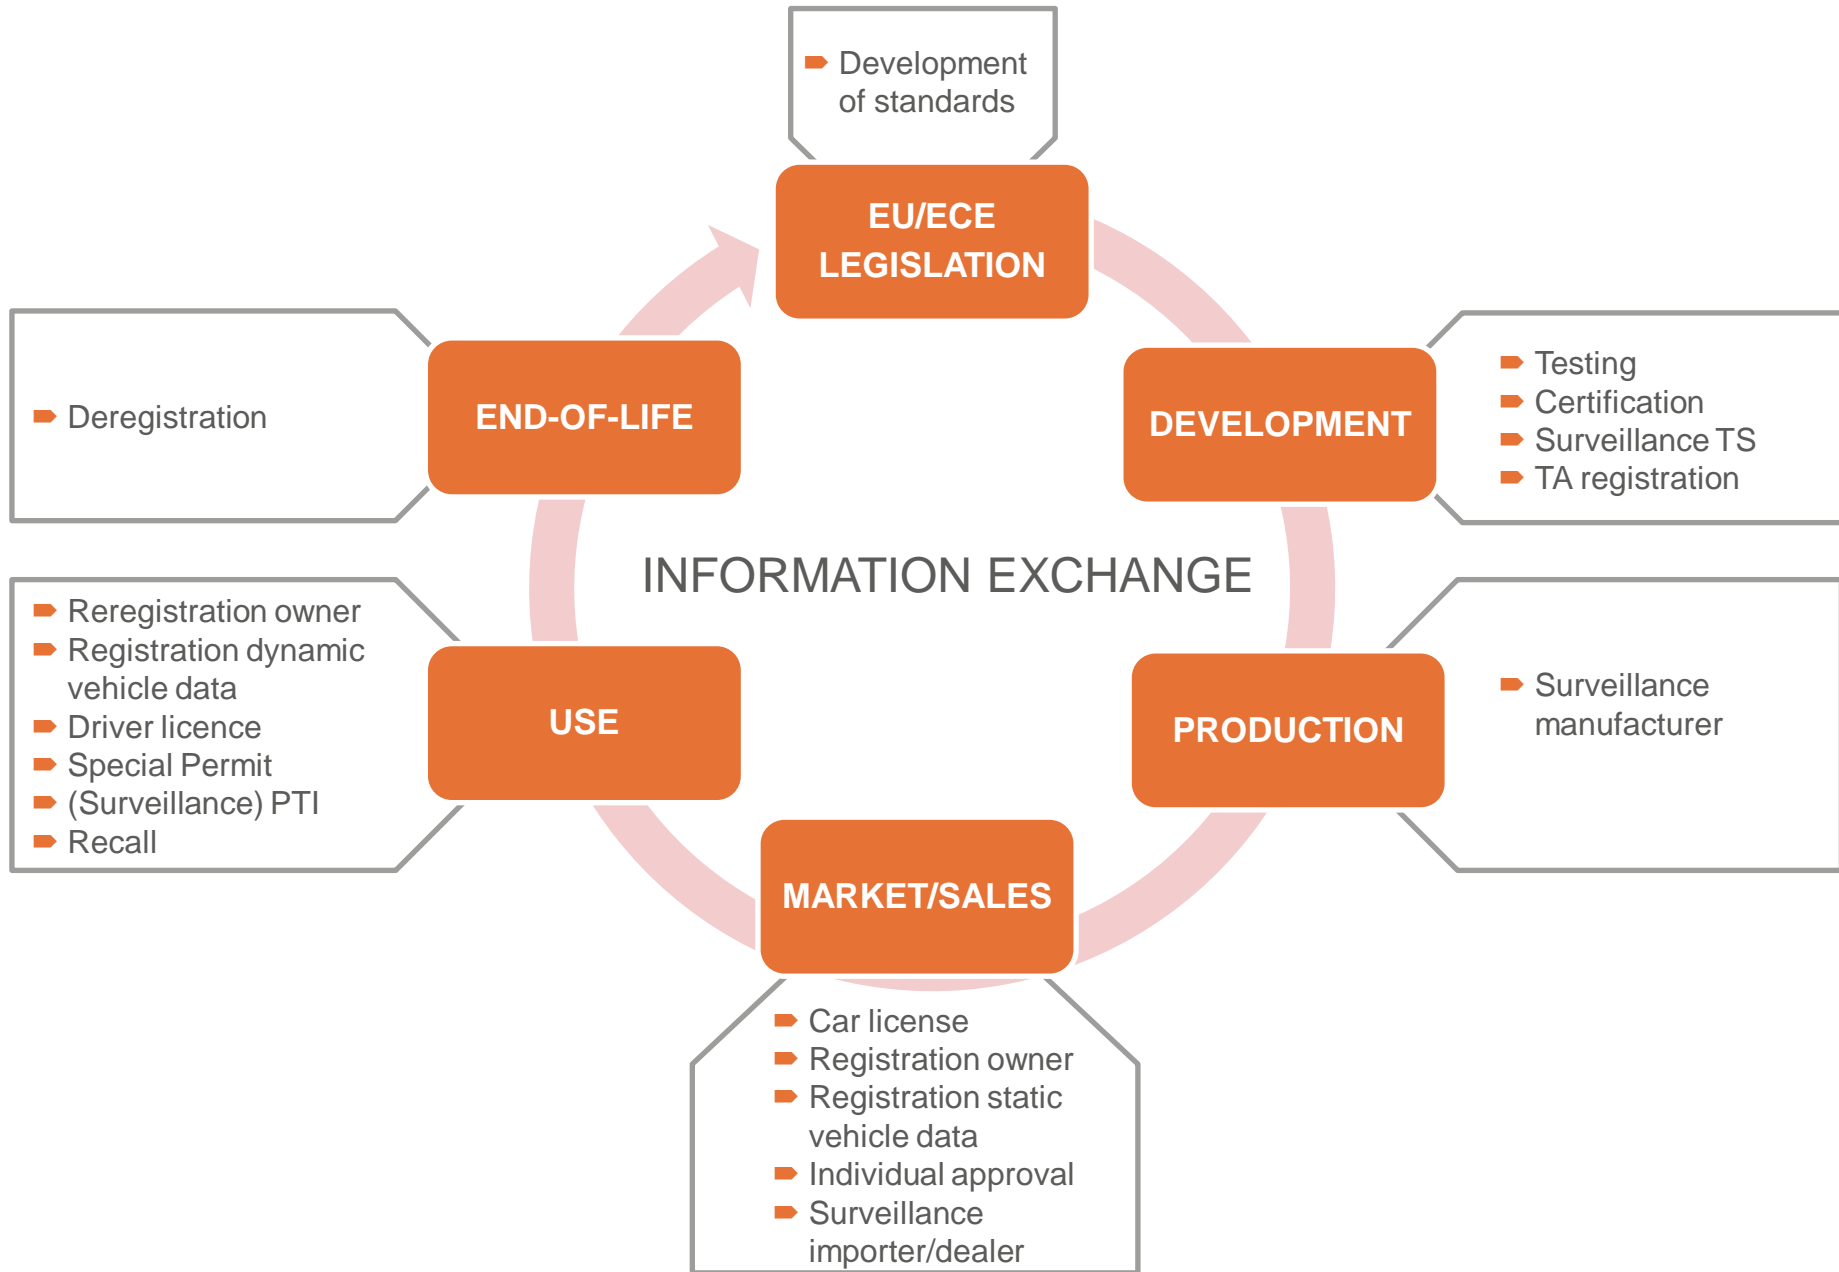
Development of standards

EU/ECE LEGISLATION

Deregistration

END-OF-LIFE

DEVELOPMENT

Testing
Certification
Surveillance TS
TA registration

INFORMATION EXCHANGE

Reregistration owner
Registration dynamic vehicle data
Driver licence
Special Permit
(Surveillance) PTI
Recall

USE

PRODUCTION

Surveillance manufacturer

MARKET/SALES

Car license
Registration owner
Registration static vehicle data
Individual approval
Surveillance importer/dealer